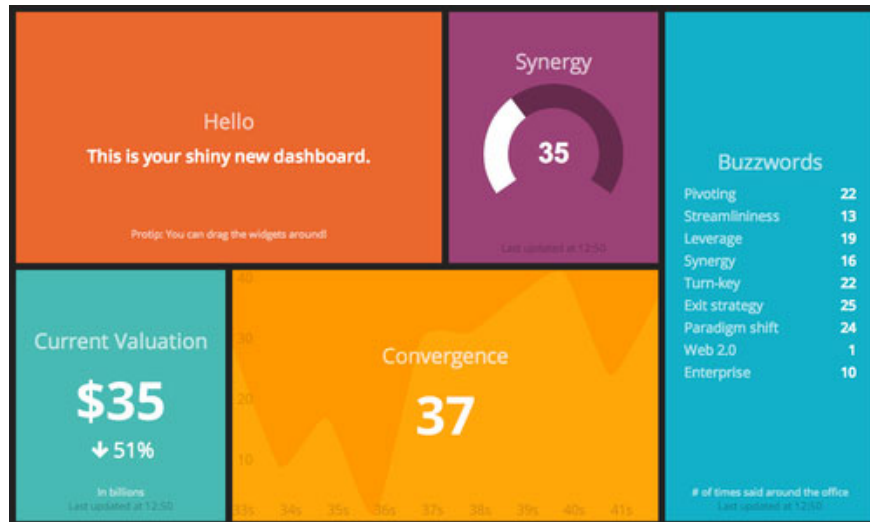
Hello

This is your shiny new dashboard.

Protip: You can drag the widgets around!

Synergy

35

Last updated at 12:50

Buzzwords

| | |
|---|---|
| Pivoting | 22 |
| Streamlininess | 13 |
| Leverage | 19 |
| Synergy | 16 |
| Turn-key | 22 |
| Exit strategy | 25 |
| Paradigm shift | 24 |
| Web 2.0 | 1 |
| Enterprise | 10 |

# of times said around the office

Last updated at 12:50

Current Valuation

$35

↓ 51%

In billions

Last updated at 12:50

40

30

20

10

Convergence

37

33s 34s 35s 36s 37s 38s 39s 40s 41s